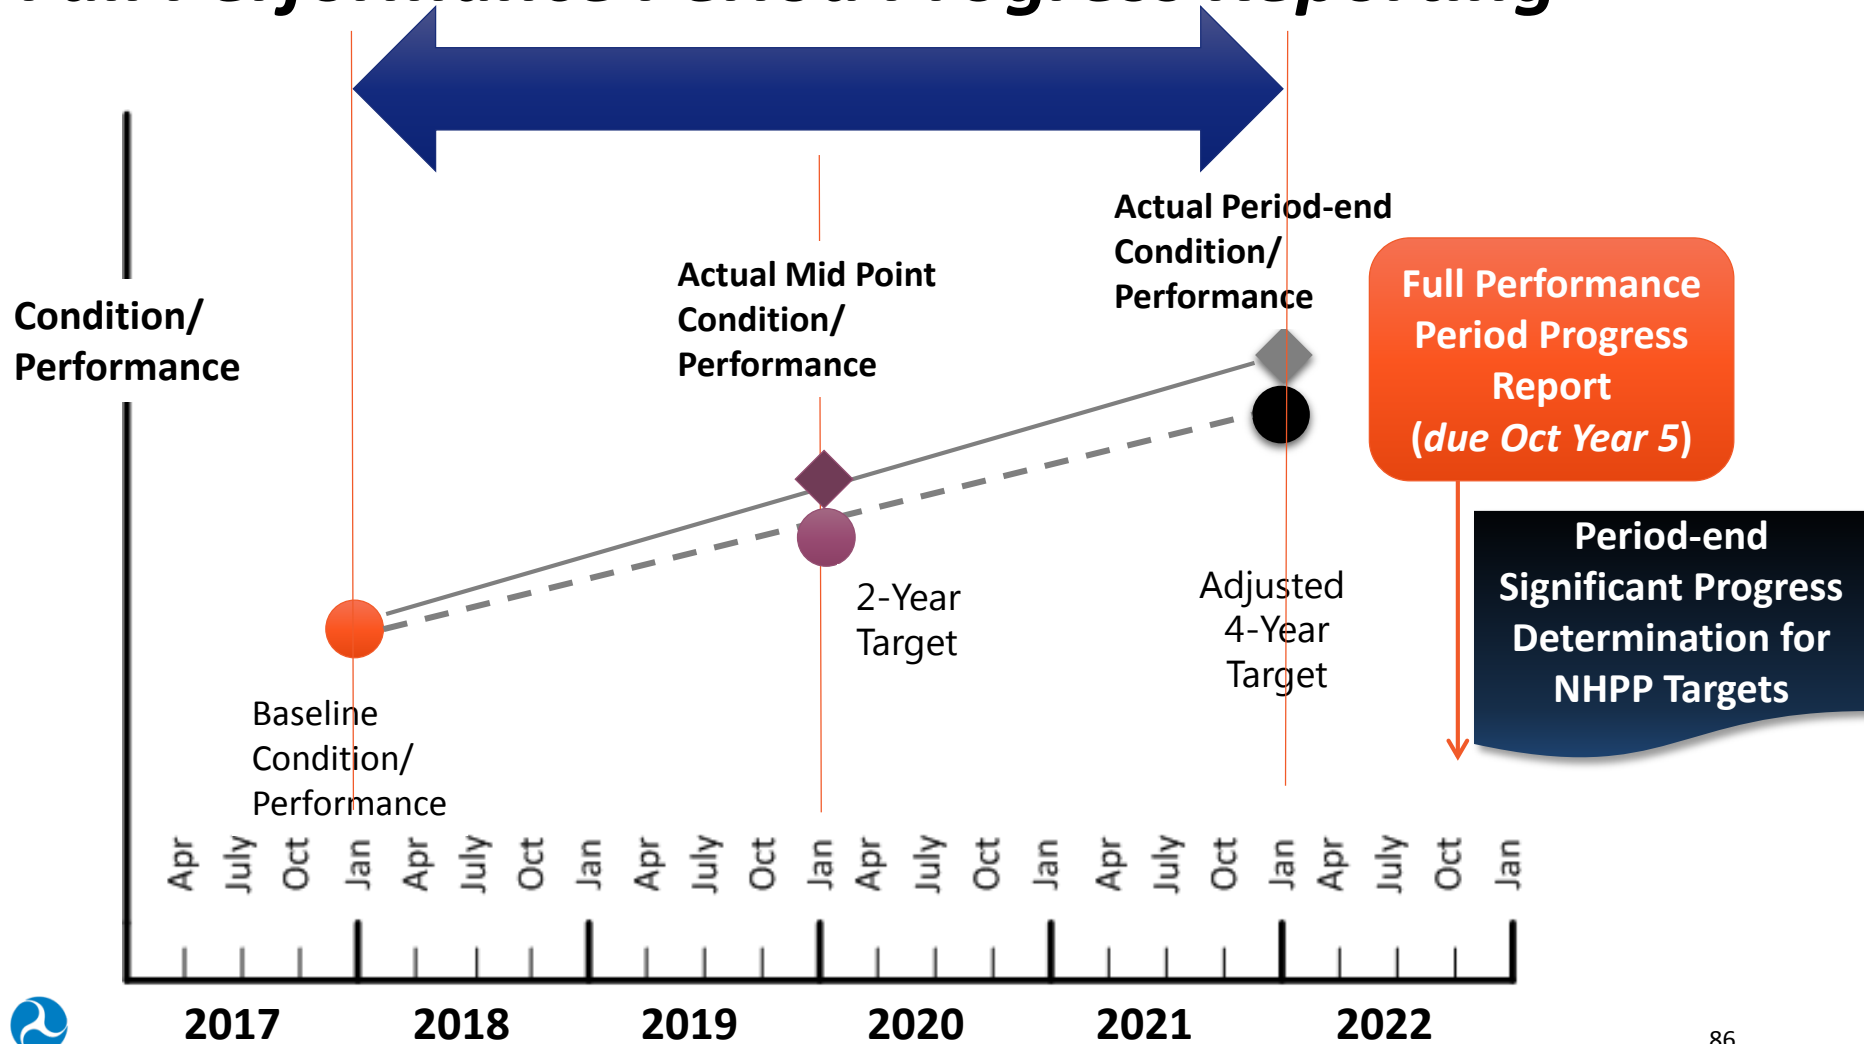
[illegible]

Condition/ Performance

Actual Mid Point Condition/ Performance

Actual Period-end Condition/ Performance

Full Performance Period Progress Report (*due Oct Year 5*)

Period-end Significant Progress Determination for NHPP Targets

2-Year Target

Adjusted 4-Year Target

Baseline Condition/ Performance

Apr July Oct Jan Apr July Oct Jan Apr July Oct Jan Apr July Oct Jan Apr July Oct Jan Apr July Oct Jan

2017 2018 2019 2020 2021 2022

86